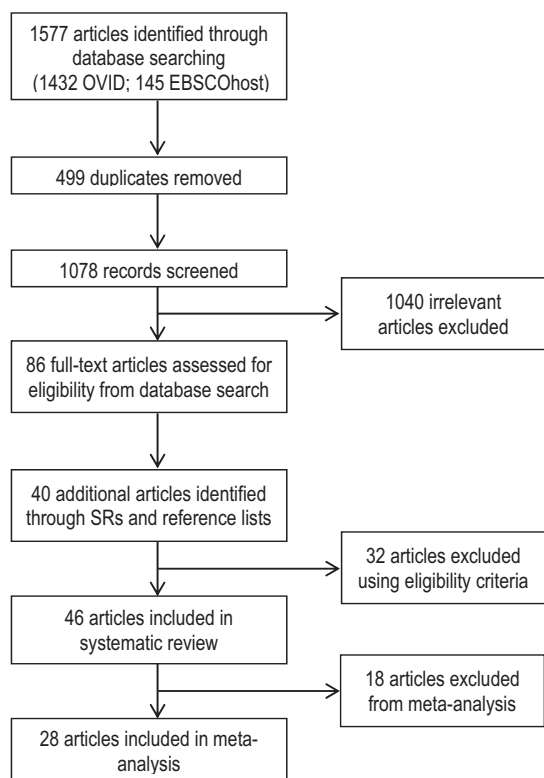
1577 articles identified through database searching (1432 OVID; 145 EBSCOhost)

499 duplicates removed

1078 records screened

1040 irrelevant articles excluded

86 full-text articles assessed for eligibility from database search

40 additional articles identified through SRs and reference lists

32 articles excluded using eligibility criteria

46 articles included in systematic review

18 articles excluded from meta-analysis

28 articles included in meta-analysis